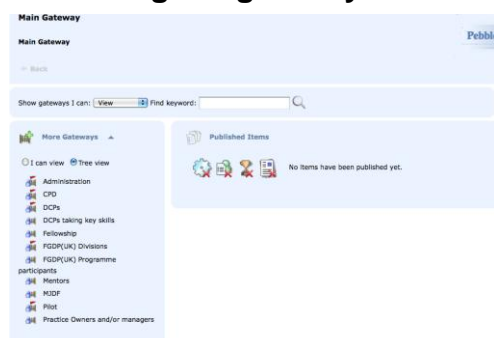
Main Gateway

Main Gateway

Pebbl

Back

Show gateways I can: View Find keyword:

More Gateways

I can view Tree view

Administration

CPD

DCPs

DCPs taking key skills

Fellowship

FGDP(UK) Divisions

FGDP(UK) Programme participants

Mentors

MJDF

Pilot

Practice Owners and/or managers

Published Items

No items have been published yet.